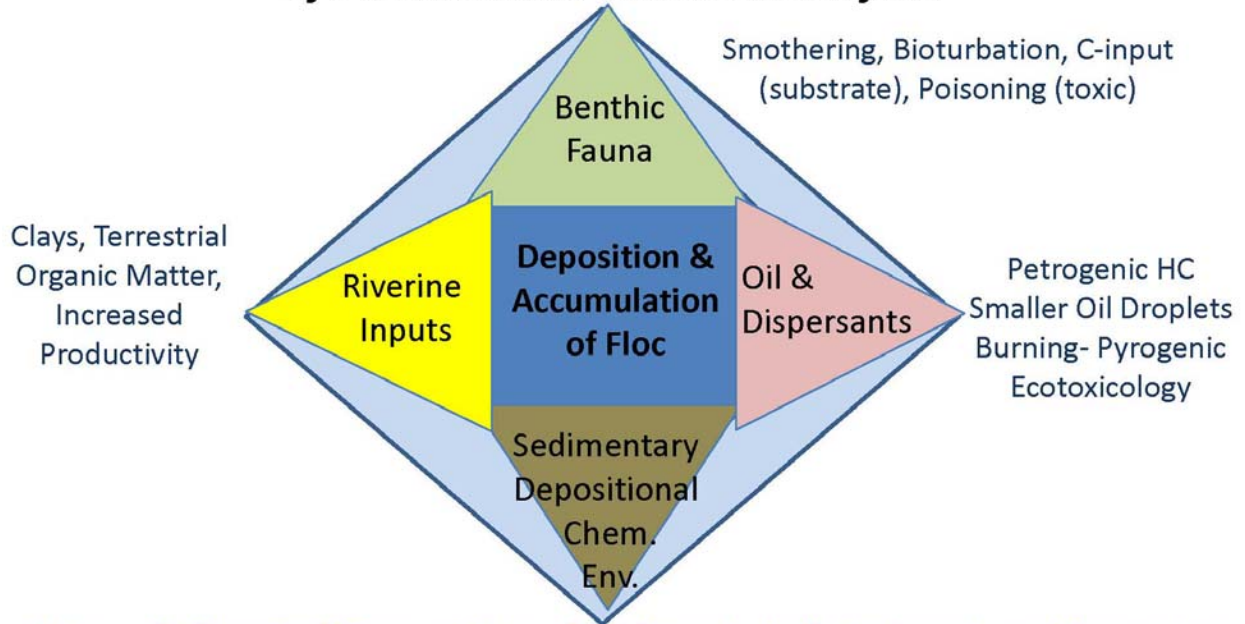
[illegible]

Smothering, Bioturbation, C-input (substrate), Poisoning (toxic)

Benthic Fauna

Clays, Terrestrial Organic Matter, Increased Productivity

Riverine Inputs

Deposition & Accumulation of Floc

Oil & Dispersants

Petrogenic HC Smaller Oil Droplets Burning- Pyrogenic Ecotoxicology

Sedimentary Depositional Chem. Env.

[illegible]